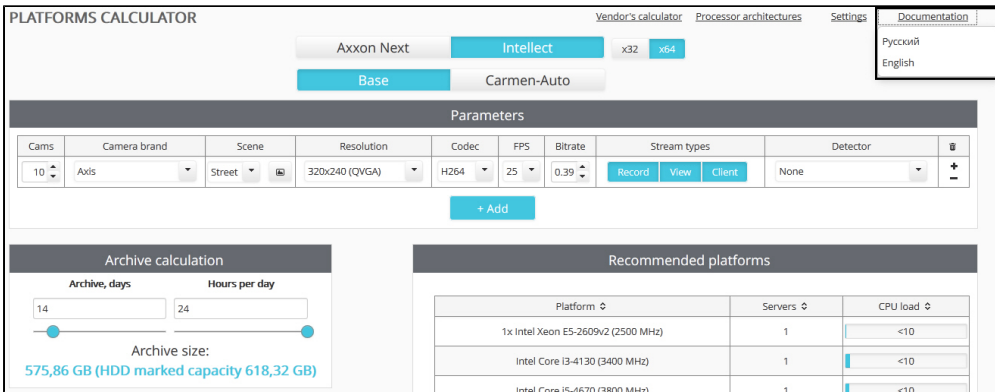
PLATFORMS CALCULATOR

Vendor's calculator Processor architectures Settings Documentation

Русский
English

Axxon Next Intellect x32 x64

Base Carmen-Auto

Parameters

| Cams | Camera brand | Scene | Resolution | Codec | FPS | Bitrate | Stream types | Detector | |
|---|---|---|---|---|---|---|---|---|---|
| 10 | Axis | Street | 320x240 (QVGA) | H264 | 25 | 0.39 | Record View Client | None | + − |

+ Add

Archive calculation

Archive, days Hours per day
14 24

Archive size:
575,86 GB (HDD marked capacity 618,32 GB)

Recommended platforms

| Platform | Servers | CPU load |
|---|---|---|
| 1x Intel Xeon E5-2609v2 (2500 MHz) | 1 | <10 |
| Intel Core i3-4130 (3400 MHz) | 1 | <10 |
| Intel Core i5-4670 (3800 MHz) | 1 | <10 |